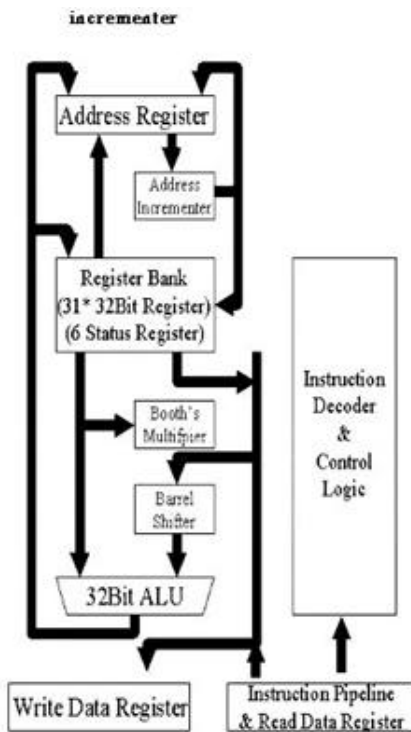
incrementer

Address Register

Address Incrementer

Register Bank
(31* 32Bit Register)
(6 Status Register)

Booth's Multiplier

Barrel Shifter

32Bit ALU

Instruction Decoder & Control Logic

Write Data Register

Instruction Pipeline & Read Data Register